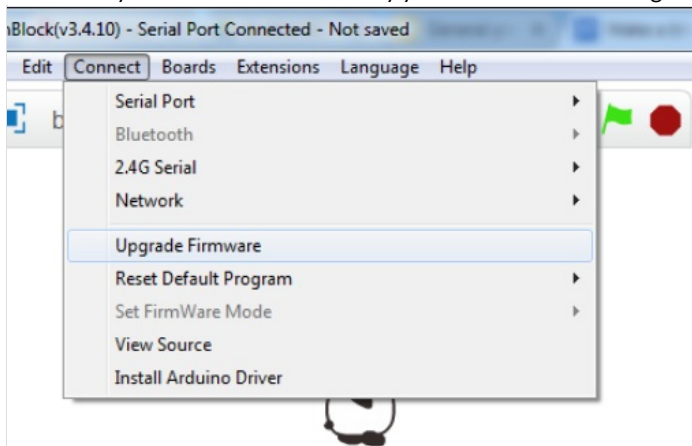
nBlock(v3.4.10) - Serial Port Connected - Not saved

Edit Connect Boards Extensions Language Help

b

Serial Port
Bluetooth
2.4G Serial
Network
Upgrade Firmware
Reset Default Program
Set FirmWare Mode
View Source
Install Arduino Driver